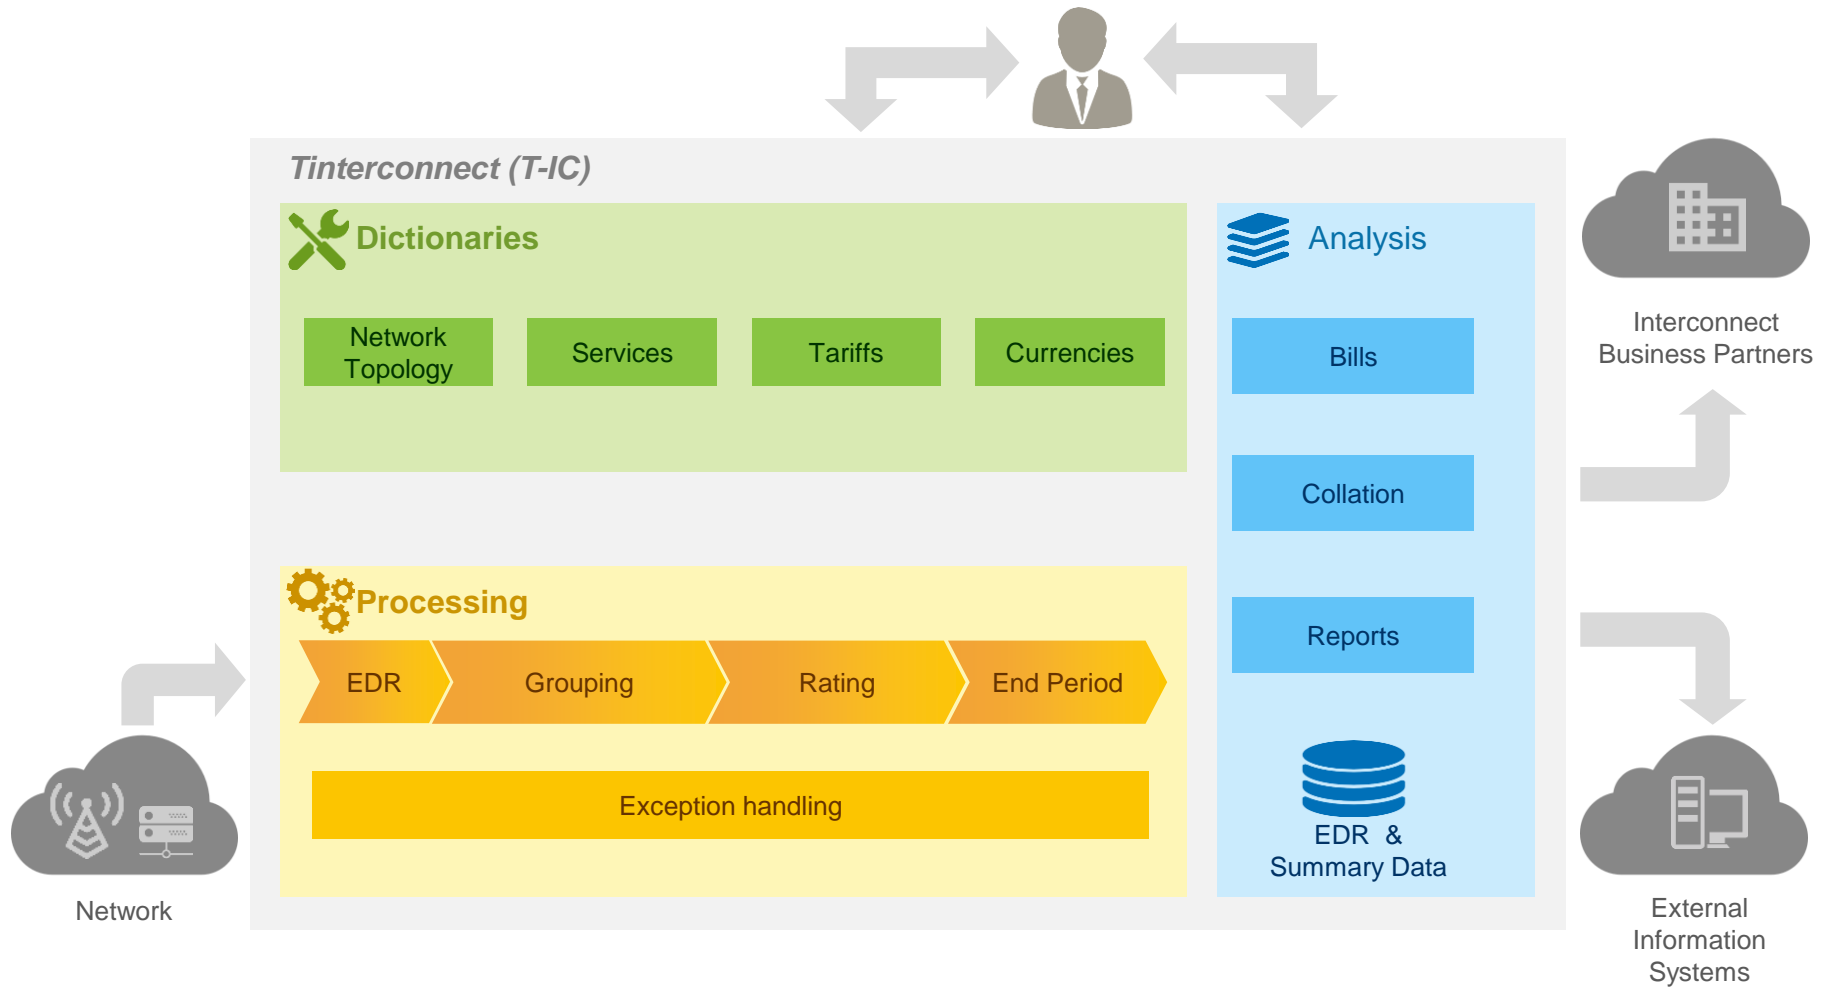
Tinterconnect (T-IC)

Dictionaries

Network Topology

Services

Tariffs

Currencies

Analysis

Bills

Collation

Reports

EDR & Summary Data

Interconnect Business Partners

Processing

EDR

Grouping

Rating

End Period

Exception handling

Network

External Information Systems